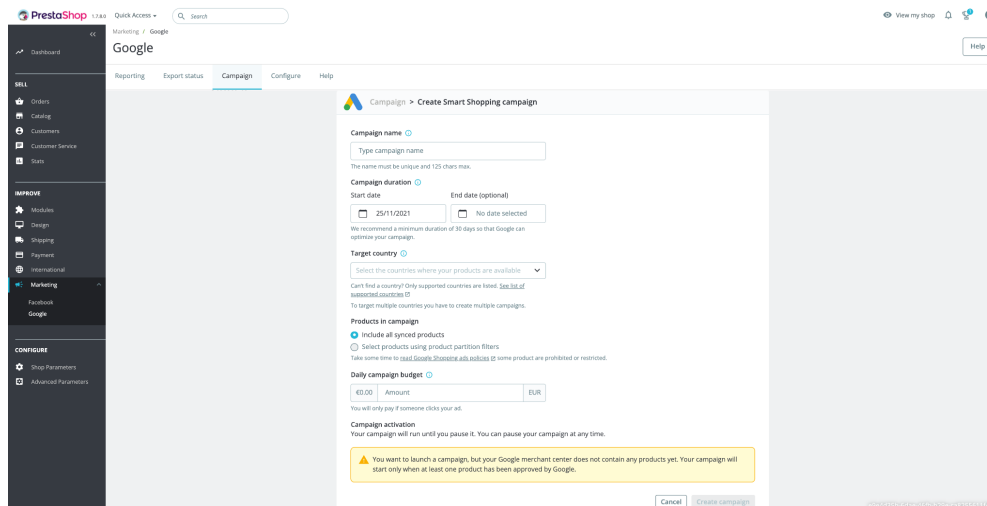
PrestaShop 1.7.8.0 Quick Access Search

View my shop

Help

Dashboard

SELL

Orders

Catalog

Customers

Customer Service

Stats

IMPROVE

Modules

Design

Shipping

Payment

International

Marketing

Facebook

Google

CONFIGURE

Shop Parameters

Advanced Parameters

Marketing / Google

Google

Reporting Export status Campaign Configure Help

Campaign > Create Smart Shopping campaign

Campaign name

Type campaign name

The name must be unique and 125 chars max.

Campaign duration

Start date

25/11/2021

End date (optional)

No date selected

We recommend a minimum duration of 30 days so that Google can optimize your campaign.

Target country

Select the countries where your products are available

Can't find a country? Only supported countries are listed. See list of supported countries

To target multiple countries you have to create multiple campaigns.

Products in campaign

Include all synced products

Select products using product partition filters

Take some time to read Google Shopping ads policies some product are prohibited or restricted.

Daily campaign budget

€0.00 Amount EUR

You will only pay if someone clicks your ad.

Campaign activation

Your campaign will run until you pause it. You can pause your campaign at any time.

You want to launch a campaign, but your Google merchant center does not contain any products yet. Your campaign will start only when at least one product has been approved by Google.

Cancel Create campaign